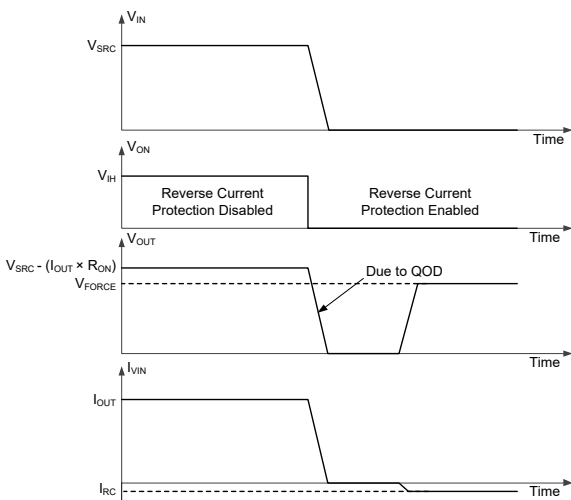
$V_{IN}$

$V_{SRC}$

Time

$V_{ON}$

$V_{IH}$

Reverse Current Protection Disabled

Reverse Current Protection Enabled

Time

$V_{OUT}$

$V_{SRC}$ - ($I_{OUT}$ × $R_{ON}$)

Due to QOD

$V_{FORCE}$

Time

$I_{VIN}$

$I_{OUT}$

$I_{RC}$

Time